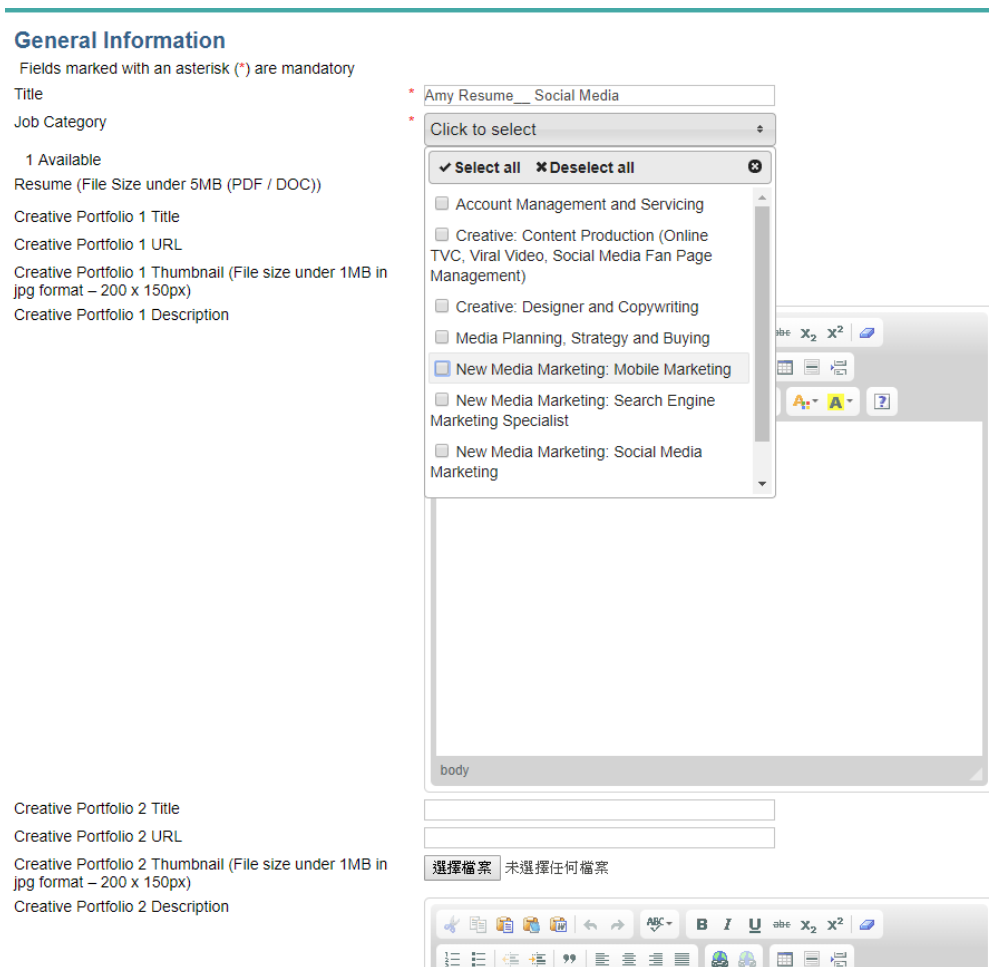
General Information

Fields marked with an asterisk (*) are mandatory

Title *

Amy Resume__ Social Media

Job Category *

Click to select

1 Available

Resume (File Size under 5MB (PDF / DOC))

Creative Portfolio 1 Title

Creative Portfolio 1 URL

Creative Portfolio 1 Thumbnail (File size under 1MB in jpg format – 200 x 150px)

Creative Portfolio 1 Description

✔Select all ✖Deselect all

Account Management and Servicing

Creative: Content Production (Online TVC, Viral Video, Social Media Fan Page Management)

Creative: Designer and Copywriting

Media Planning, Strategy and Buying

New Media Marketing: Mobile Marketing

New Media Marketing: Search Engine Marketing Specialist

New Media Marketing: Social Media Marketing

body

Creative Portfolio 2 Title

Creative Portfolio 2 URL

Creative Portfolio 2 Thumbnail (File size under 1MB in jpg format – 200 x 150px)

選擇檔案 未選擇任何檔案

Creative Portfolio 2 Description

B I U